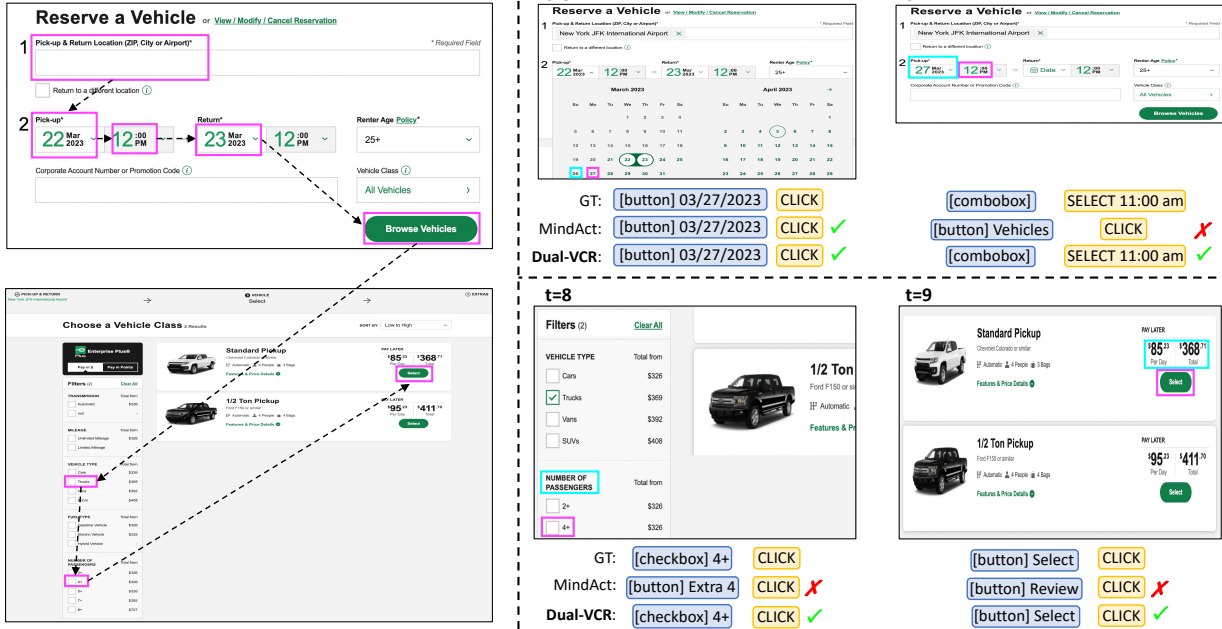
Reserve a Vehicle or View / Modify / Cancel Reservation

1 Pick-up & Return Location (ZIP, City or Airport)* * Required Field

Return to a different location

2 Pick-up* 22 Mar 2023 12:00 PM Return* 23 Mar 2023 12:00 PM Renter Age Policy* 25+

Corporate Account Number or Promotion Code Vehicle Class All Vehicles

Browse Vehicles

PICK-UP & RETURN New York JFK International Airport VEHICLE Select EXTRAS

Choose a Vehicle Class 2 Results SORT BY Low to High

Enterprise Plus Pay in $ Pay in Points

Filters (2) Clear All

TRANSMISSION Automatic Manual

MILEAGE Unlimited Mileage Limited Mileage

VEHICLE TYPE Cars Trucks Vans SUVs

FUEL TYPE Gasoline Vehicle Electric Vehicle Hybrid Vehicle

NUMBER OF PASSENGERS 2+ 4+ 5+ 7+ 8+

Standard Pickup Chevrolet Colorado or similar Automatic 4 People 3 Bags Features & Price Details PAY LATER $85.23 Per Day $368.71 Total Select

1/2 Ton Pickup Ford F150 or similar Automatic 4 People 4 Bags Features & Price Details PAY LATER $95.23 Per Day $411.70 Total Select

Reserve a Vehicle or View / Modify / Cancel Reservation

Pick-up & Return Location (ZIP, City or Airport)* * Required Field
New York JFK International Airport

Return to a different location

2 Pick-up* 22 Mar 2023 12:00 PM Return* 23 Mar 2023 12:00 PM Renter Age Policy* 25+

March 2023
Su Mo Tu We Th Fr Sa
1 2 3 4
5 6 7 8 9 10 11
12 13 14 15 16 17 18
19 20 21 22 23 24 25
26 27 28 29 30 31

April 2023
Su Mo Tu We Th Fr Sa
1
2 3 4 5 6 7 8
9 10 11 12 13 14 15
16 17 18 19 20 21 22
23 24 25 26 27 28 29

GT: [button] 03/27/2023 CLICK
MindAct: [button] 03/27/2023 CLICK ✓
Dual-VCR: [button] 03/27/2023 CLICK ✓

Reserve a Vehicle or View / Modify / Cancel Reservation

Pick-up & Return Location (ZIP, City or Airport)* * Required Field
New York JFK International Airport

Return to a different location

2 Pick-up* 27 Mar 2023 12:00 PM Return* Date 12:00 PM Renter Age Policy* 25+

Corporate Account Number or Promotion Code Vehicle Class All Vehicles

Browse Vehicles

[combobox] SELECT 11:00 am
[button] Vehicles CLICK ✗
[combobox] SELECT 11:00 am ✓

t=8

Filters (2) Clear All

VEHICLE TYPE Total from
Cars $326
Trucks $369
Vans $392
SUVs $408

NUMBER OF PASSENGERS Total from
2+ $326
4+ $326

1/2 Ton
Ford F150 or si
Automatic
Features & Pr

GT: [checkbox] 4+ CLICK
MindAct: [button] Extra 4 CLICK ✗
Dual-VCR: [checkbox] 4+ CLICK ✓

t=9

Standard Pickup Chevrolet Colorado or similar Automatic 4 People 3 Bags Features & Price Details PAY LATER $85.23 Per Day $368.71 Total Select

1/2 Ton Pickup Ford F150 or similar Automatic 4 People 4 Bags Features & Price Details PAY LATER $95.23 Per Day $411.70 Total Select

[button] Select CLICK
[button] Review CLICK ✗
[button] Select CLICK ✓